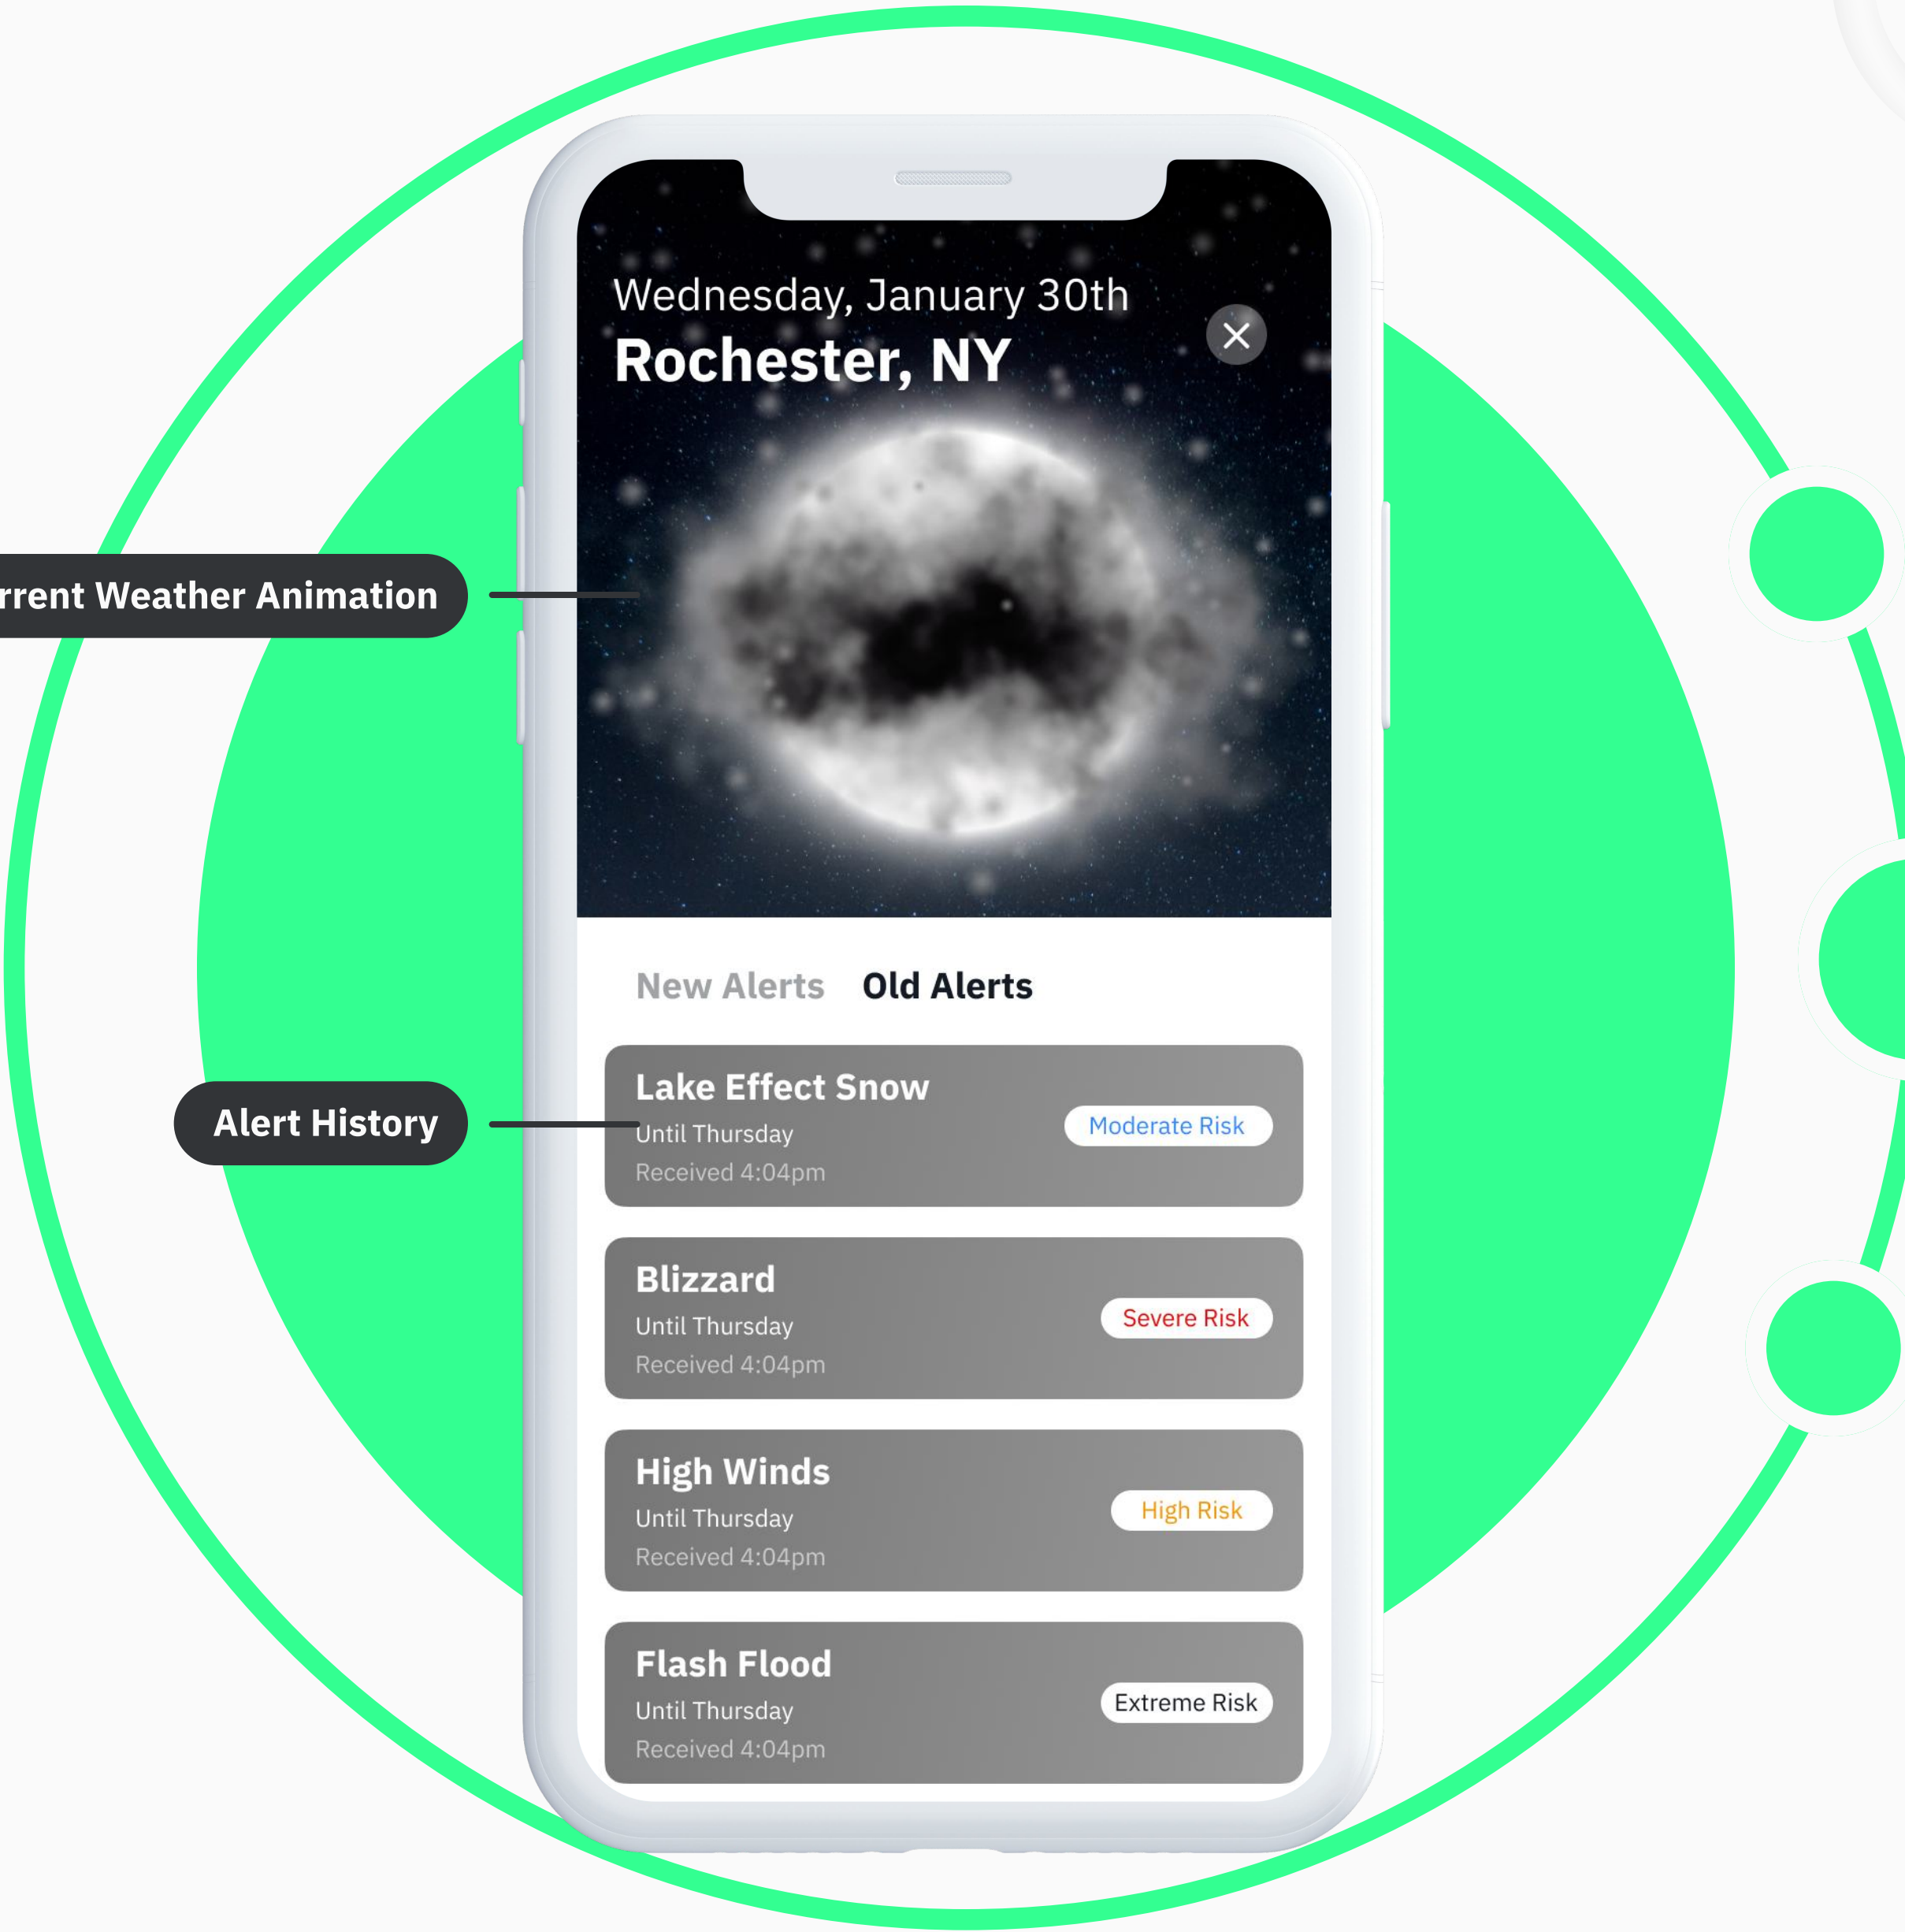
rrent Weather Animation

Alert History

Wednesday, January 30th
Rochester, NY

New Alerts Old Alerts

Lake Effect Snow
Until Thursday
Received 4:04pm
Moderate Risk

Blizzard
Until Thursday
Received 4:04pm
Severe Risk

High Winds
Until Thursday
Received 4:04pm
High Risk

Flash Flood
Until Thursday
Received 4:04pm
Extreme Risk